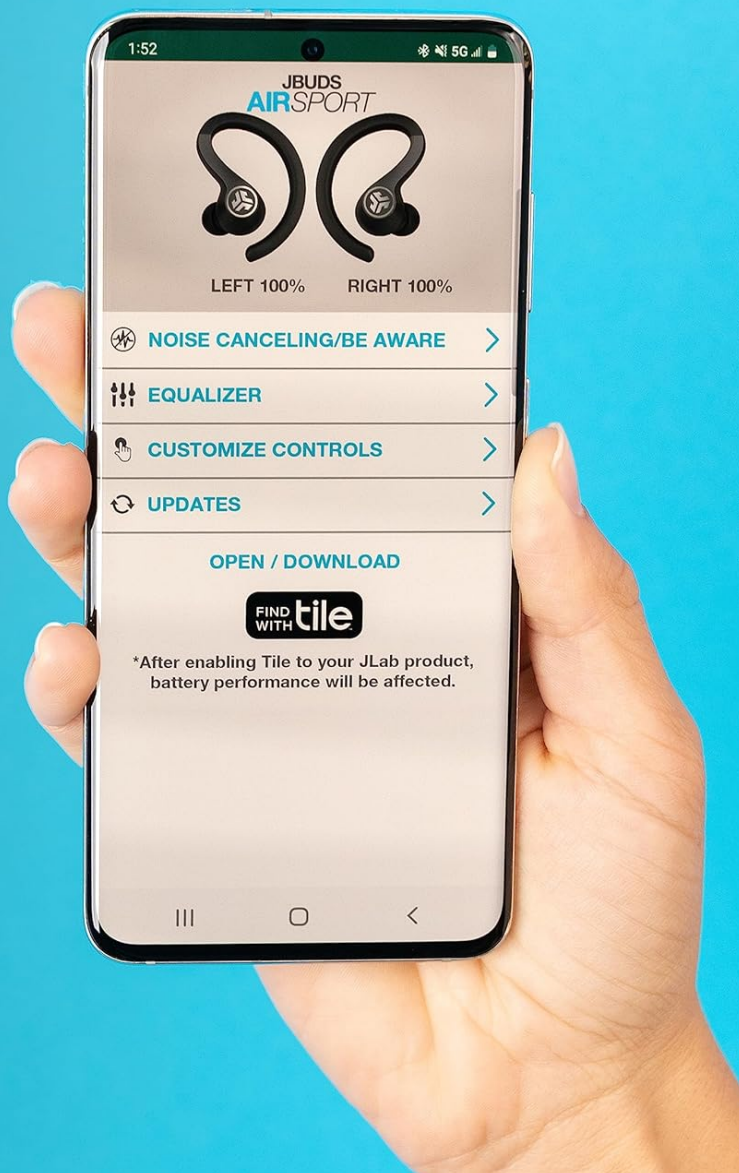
1:52

5G

JBUDS
AIRSPORT

LEFT 100%

RIGHT 100%

NOISE CANCELING/BE AWARE

EQUALIZER

CUSTOMIZE CONTROLS

UPDATES

OPEN / DOWNLOAD

FIND WITH tile

*After enabling Tile to your JLab product, battery performance will be affected.